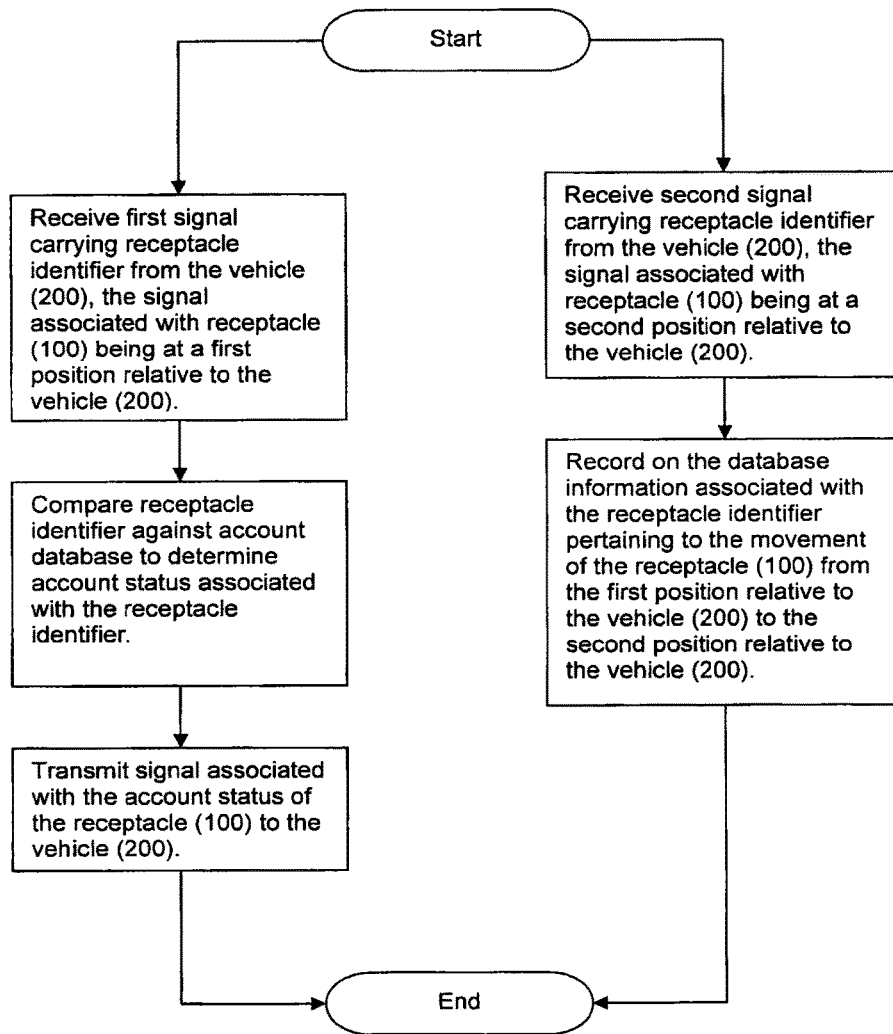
Start

Receive first signal carrying receptacle identifier from the vehicle (200), the signal associated with receptacle (100) being at a first position relative to the vehicle (200).

Compare receptacle identifier against account database to determine account status associated with the receptacle identifier.

Transmit signal associated with the account status of the receptacle (100) to the vehicle (200).

Receive second signal carrying receptacle identifier from the vehicle (200), the signal associated with receptacle (100) being at a second position relative to the vehicle (200).

Record on the database information associated with the receptacle identifier pertaining to the movement of the receptacle (100) from the first position relative to the vehicle (200) to the second position relative to the vehicle (200).

End